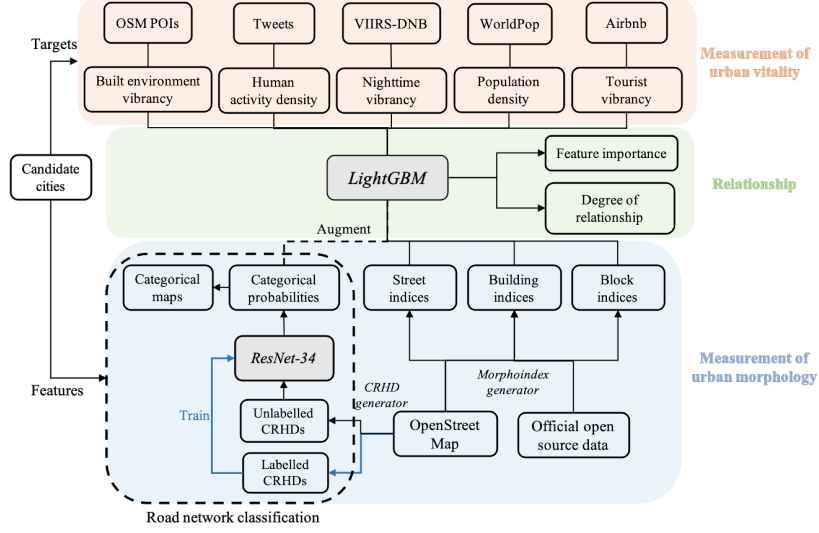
OSM POIs
Tweets
VIIRS-DNB
WorldPop
Airbnb

Targets

Built environment vibrancy
Human activity density
Nighttime vibrancy
Population density
Tourist vibrancy

Measurement of urban vitality

Candidate cities

LightGBM

Feature importance

Degree of relationship

Relationship

Augment

Categorical maps
Categorical probabilities
Street indices
Building indices
Block indices

ResNet-34

Features

Train

Unlabelled CRHDs

Labelled CRHDs

CRHD generator

Morphoindex generator

OpenStreet Map

Official open source data

Measurement of urban morphology

Road network classification